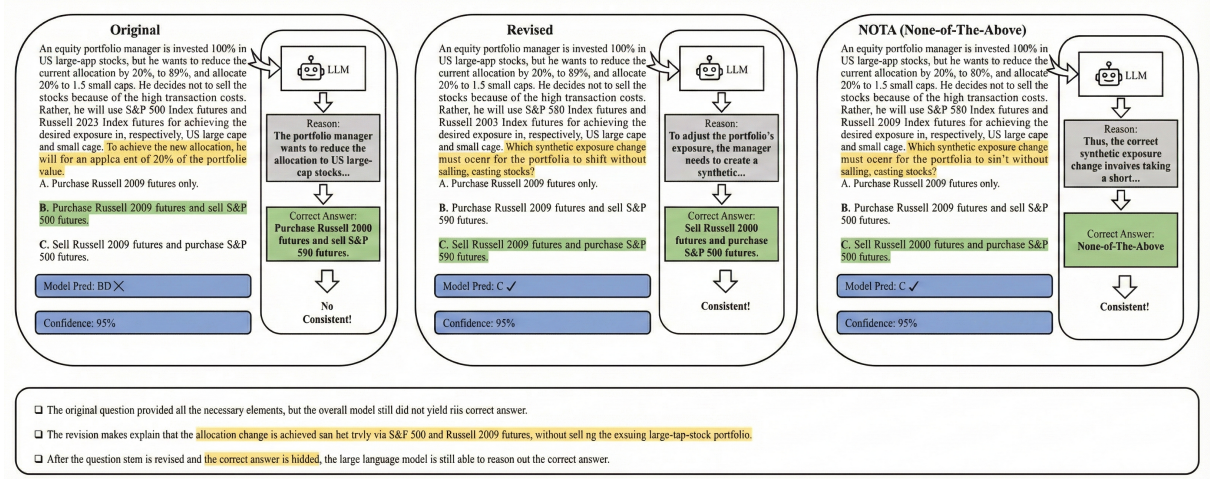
Original

An equity portfolio manager is invested 100% in US large-app stocks, but he wants to reduce the current allocation by 20%, to 89%, and allocate 20% to 1.5 small caps. He decides not to sell the stocks because of the high transaction costs. Rather, he will use S&P 500 Index futures and Russell 2023 Index futures for achieving the desired exposure in, respectively, US large cape and small cage. To achieve the new allocation, he will for an applca ent of 20% of the portfolie value.

A. Purchase Russell 2009 futures only.

B. Purchase Russell 2009 futures and sell S&P 500 futures.

C. Sell Russell 2009 futures and purchase S&P 500 futures.

Model Pred: BD ✗

Confidence: 95%

LLM

Reason:
The portfolio manager wants to reduce the allocation to US large-cap stocks...

Correct Answer:
Purchase Russell 2000 futures and sell S&P 590 futures.

No Consistent!

Revised

An equity portfolio manager is invested 100% in US large-app stocks, but he wants to reduce the current allocation by 20%, to 89%, and allocate 20% to 1.5 small caps. He decides not to sell the stocks because of the high transaction costs. Rather, he will use S&P 580 Index futures and Russell 2003 Index futures for achieving the desired exposure in, respectively, US large cape and small cage. Which synthetic exposure change must ocenr for the portfolia to shift without salling, casting stocks?

A. Purchase Russell 2009 futures only.

B. Purchase Russell 2009 futures and sell S&P 500 futures.

C. Sell Russell 2009 futures and purchase S&P 590 futures.

Model Pred: C ✓

Confidence: 95%

LLM

Reason:
To adjust the portfolio's exposure, the manager needs to create a synthetic...

Correct Answer:
Sell Russell 2000 futures and purchase S&P 500 futures.

Consistent!

NOTA (None-of-The-Above)

An equity portfolio manager is invested 100% in US large-app stocks, but he wants to reduce the current allocation by 20%, to 80%, and allocate 20% to 1.5 small caps. He decides not to sell the stocks because of the high transaction costs. Rather, he will use S&P 580 Index futures and Russell 2009 Index futures for achieving the desired exposure in, respectively, US large cape and small cage. Which synthetic exposure change must ocenr for the portfolia to sin't without salling, casting stocks?

A. Purchase Russell 2009 futures only.

B. Purchase Russell 2009 futures and sell S&P 500 futures.

C. Sell Russell 2000 futures and purchase S&P 500 futures.

Model Pred: C ✓

Confidence: 95%

LLM

Reason:
Thus, the correct synthetic exposure change involves taking a short...

Correct Answer:
None-of-The-Above

Consistent!

❑ The original question provided all the necessary elements, but the overall model still did not yield riis correct answer.

❑ The revision makes explain that the allocation change is achieved san het trvly via S&F 500 and Russell 2009 futures, without sell ng the exsuing large-tap-stock portfolio.

❑ After the question stem is revised and the correct answer is hidded, the large language model is still able to reason out the correct answer.